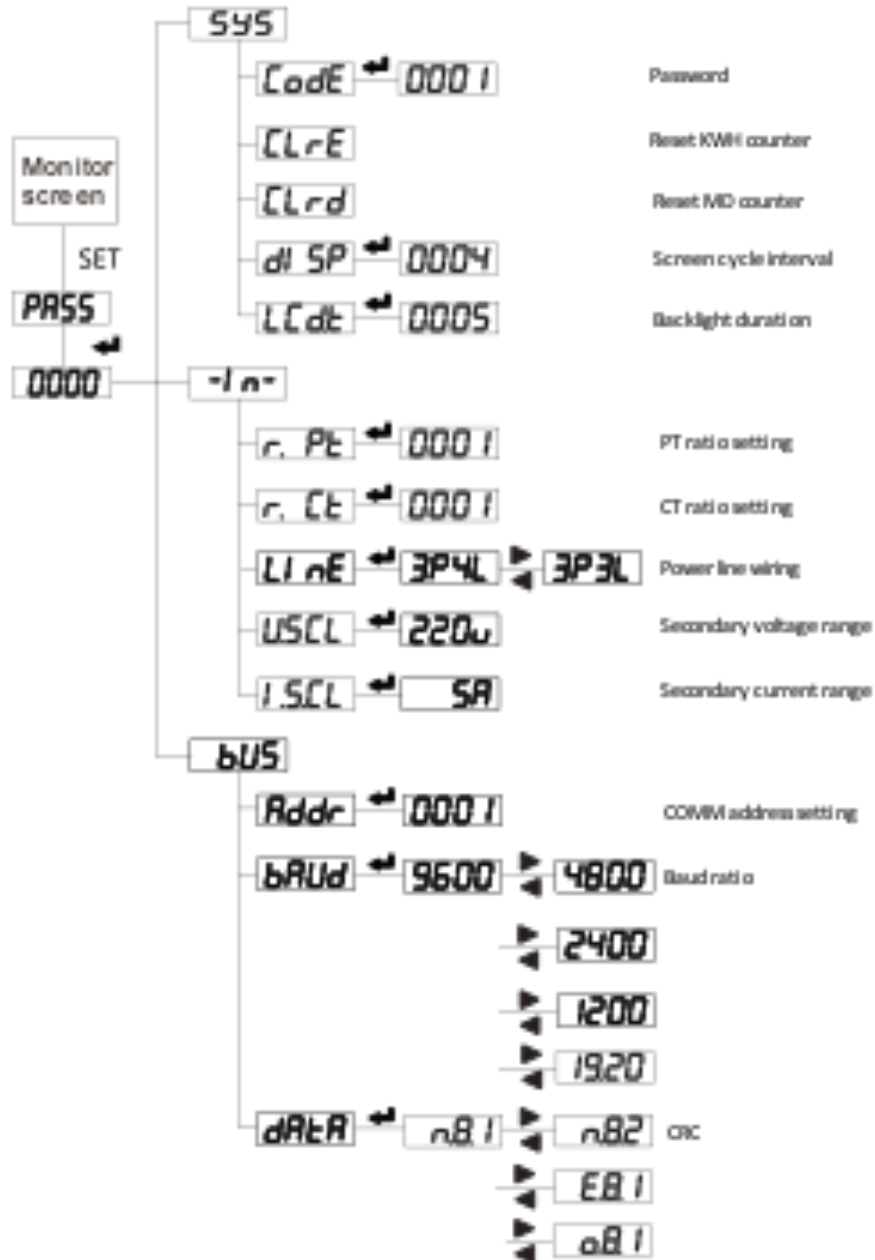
Monitor screen

SET

PASS

0000

SYS

CodE 0001 Password

CLrE Reset KWH counter

CLrd Reset MD counter

dISP 0004 Screen cycle interval

LCdt 0005 Backlight duration

-In-

r. Pt 0001 PT ratio setting

r. Ct 0001 CT ratio setting

LInE 3P4L 3P3L Power line wiring

USCL 220u Secondary voltage range

I.SCL 5A Secondary current range

bUS

Addr 0001 COMM address setting

bAUd 9600 4800 Baud ratio

2400

1200

19.20

dAtA n.8.1 n.8.2 CRC

E.8.1

o.8.1